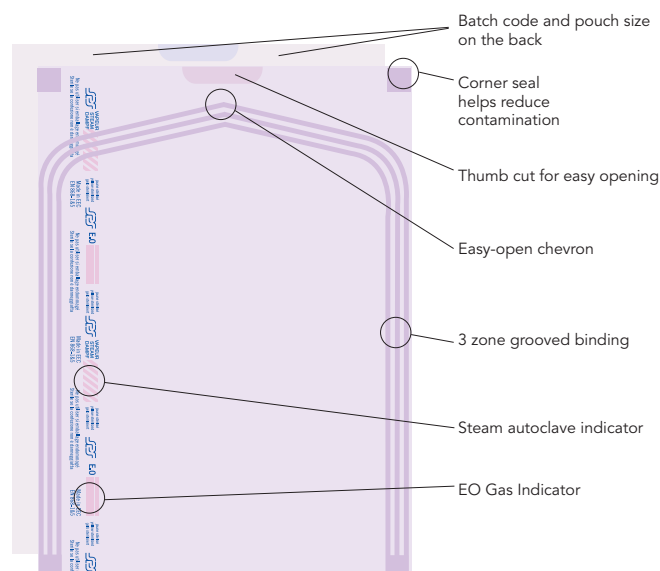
Batch code and pouch size on the back

Corner seal helps reduce contamination

Thumb cut for easy opening

Easy-open chevron

3 zone grooved binding

Steam autoclave indicator

EO Gas Indicator

EO

EO